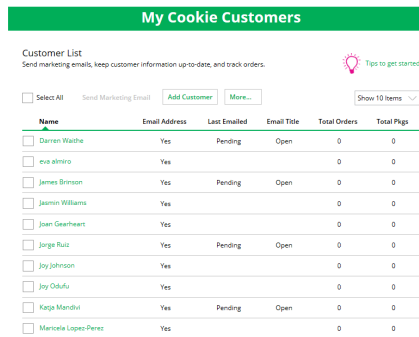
My Cookie Customers

Customer List
Send marketing emails, keep customer information up-to-date, and track orders.

Tips to get started

Select All | Send Marketing Email | Add Customer | More... | Show 10 Items

| Name | Email Address | Last Emailed | Email Title | Total Orders | Total Pkgs |
|---|---|---|---|---|---|
| Darren Waithe | Yes | Pending | Open | 0 | 0 |
| eva almiro | Yes | | | 0 | 0 |
| James Brinson | Yes | Pending | Open | 0 | 0 |
| Jasmin Williams | Yes | | | 0 | 0 |
| Joan Gearheart | Yes | | | 0 | 0 |
| Jorge Ruiz | Yes | Pending | Open | 0 | 0 |
| Joy Johnson | Yes | | | 0 | 0 |
| Joy Odufu | Yes | | | 0 | 0 |
| Katja Mandivi | Yes | Pending | Open | 0 | 0 |
| Maricela Lopez-Perez | Yes | | | 0 | 0 |